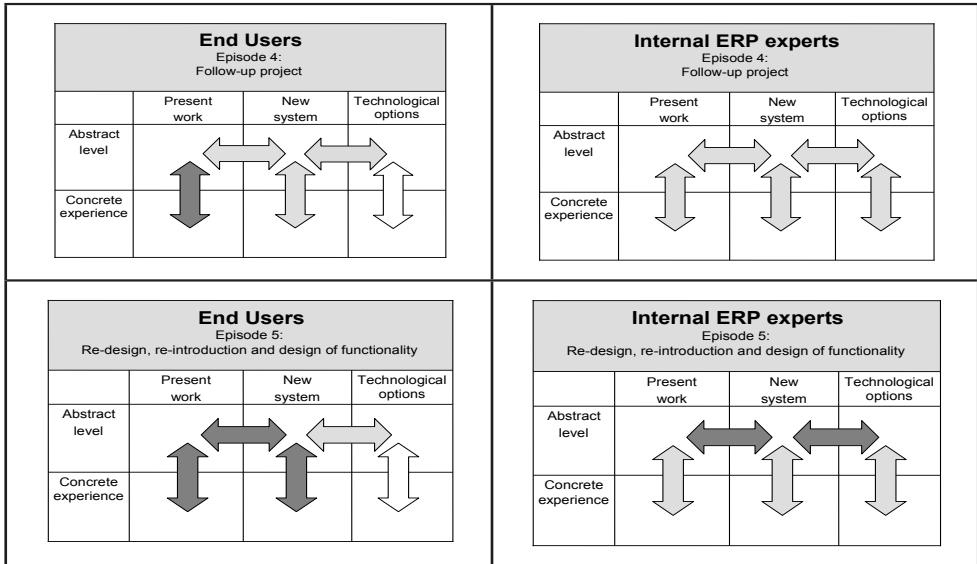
**End Users**
Episode 4:
Follow-up project

| | Present work | New system | Technological options |
|---|---|---|---|
| Abstract level | | | |
| Concrete experience | | | |

**Internal ERP experts**
Episode 4:
Follow-up project

| | Present work | New system | Technological options |
|---|---|---|---|
| Abstract level | | | |
| Concrete experience | | | |

**End Users**
Episode 5:
Re-design, re-introduction and design of functionality

| | Present work | New system | Technological options |
|---|---|---|---|
| Abstract level | | | |
| Concrete experience | | | |

**Internal ERP experts**
Episode 5:
Re-design, re-introduction and design of functionality

| | Present work | New system | Technological options |
|---|---|---|---|
| Abstract level | | | |
| Concrete experience | | | |